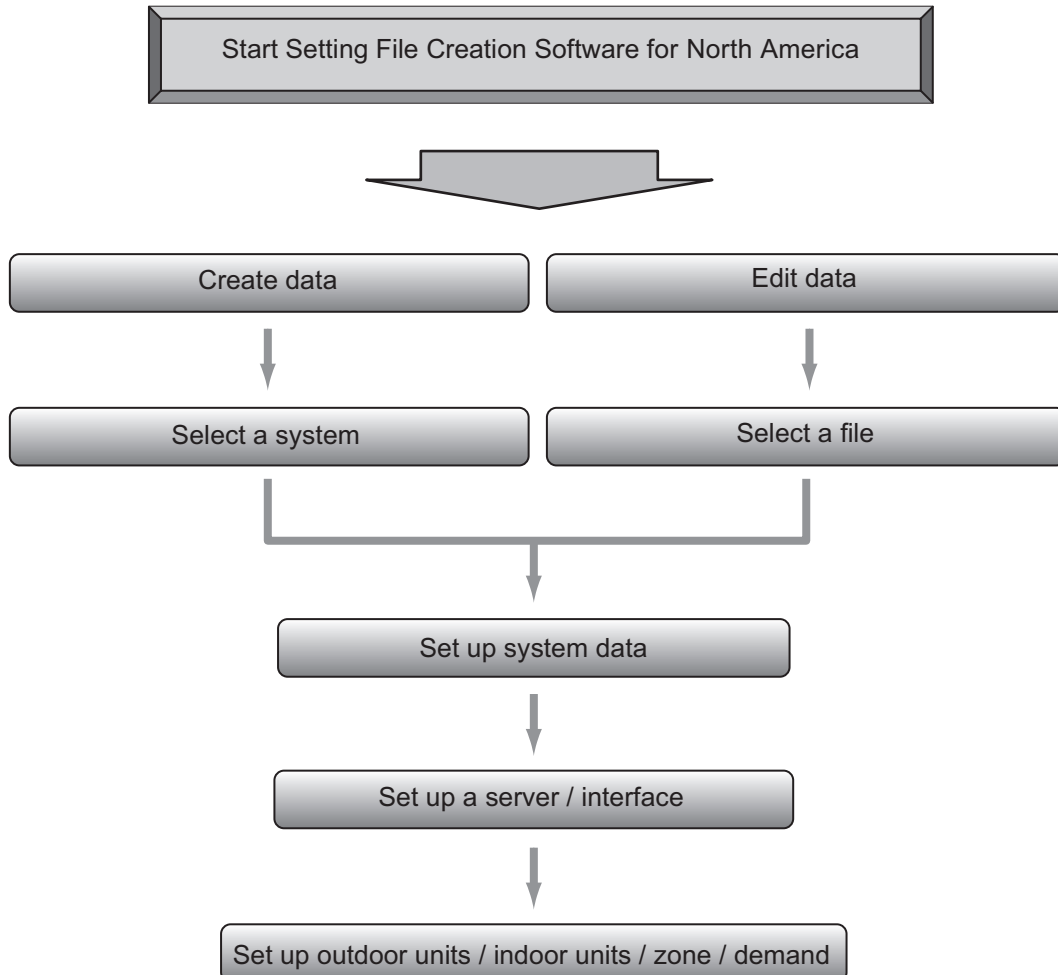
Start Setting File Creation Software for North America

Create data

Edit data

Select a system

Select a file

Set up system data

Set up a server / interface

Set up outdoor units / indoor units / zone / demand